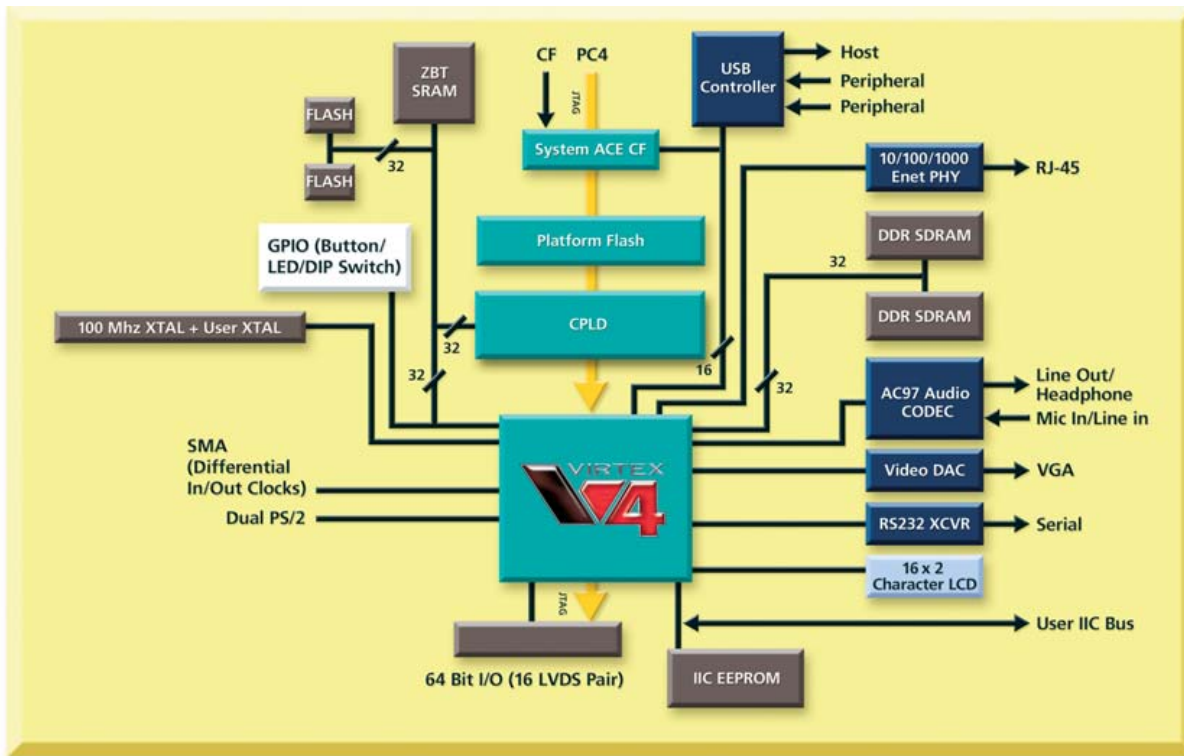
ZBT SRAM

CF PC4

JTAG

USB Controller

Host
Peripheral
Peripheral

FLASH

FLASH

32

System ACE CF

10/100/1000 Enet PHY

RJ-45

Platform Flash

DDR SDRAM

GPIO (Button/ LED/DIP Switch)

32

DDR SDRAM

100 Mhz XTAL + User XTAL

CPLD

32

32

16

32

AC97 Audio CODEC

Line Out/ Headphone
Mic In/Line in

SMA (Differential In/Out Clocks)

VIRTEX V4

Video DAC

VGA

Dual PS/2

RS232 XCVR

Serial

16 x 2 Character LCD

JTAG

User IIC Bus

64 Bit I/O (16 LVDS Pair)

IIC EEPROM